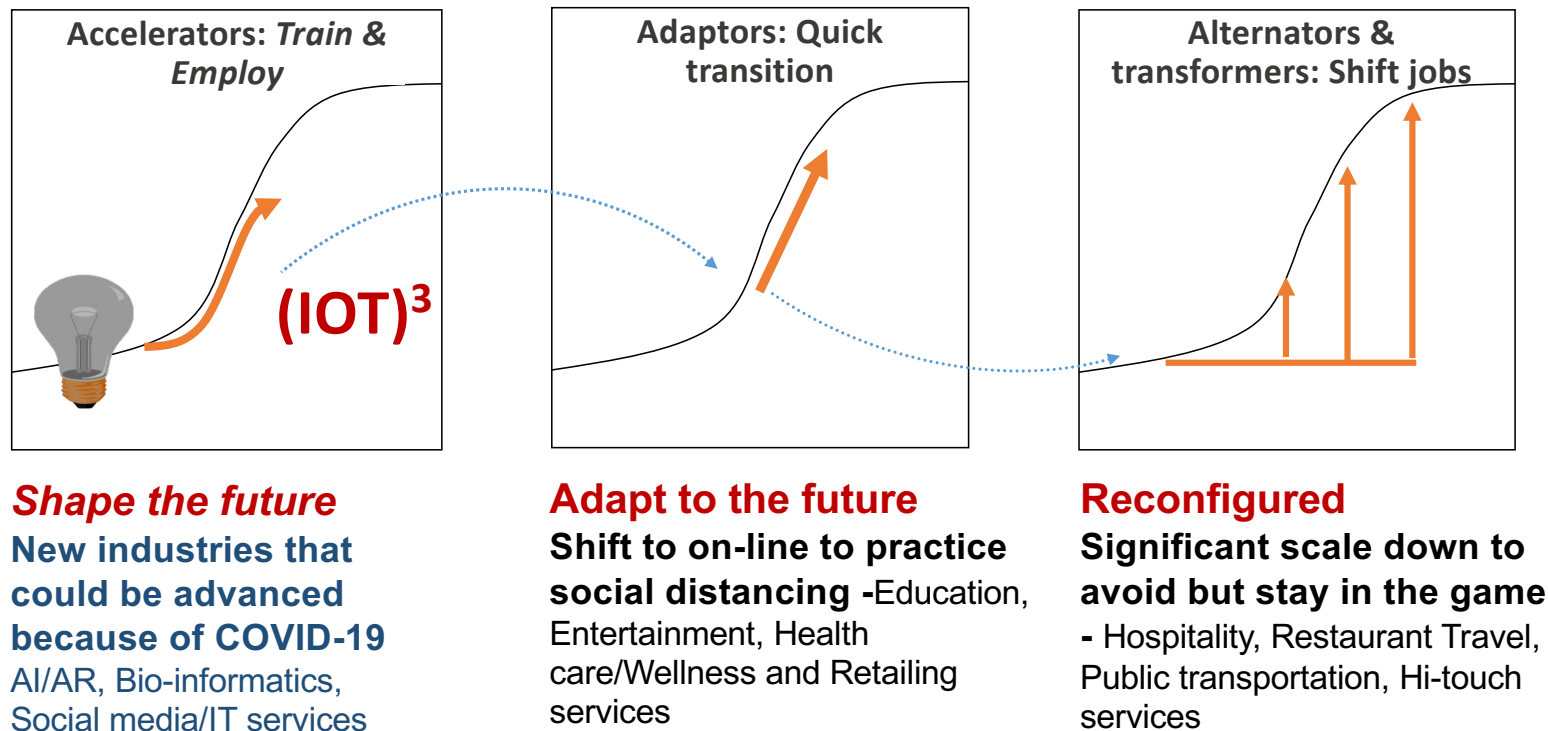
Accelerators: *Train & Employ*

Adaptors: Quick transition

Alternators & transformers: Shift jobs

$(IOT)^3$

*Shape the future*
New industries that could be advanced because of COVID-19
AI/AR, Bio-informatics, Social media/IT services

Adapt to the future
Shift to on-line to practice social distancing -Education, Entertainment, Health care/Wellness and Retailing services

Reconfigured
Significant scale down to avoid but stay in the game - Hospitality, Restaurant Travel, Public transportation, Hi-touch services